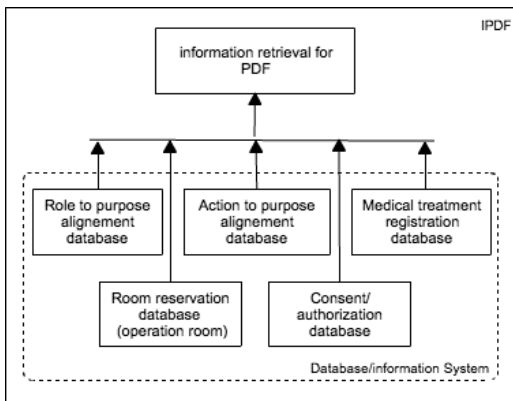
IPDF

information retrieval for PDF

Role to purpose alignement database

Action to purpose alignement database

Medical treatment registration database

Room reservation database (operation room)

Consent/ authorization database

Database/information System